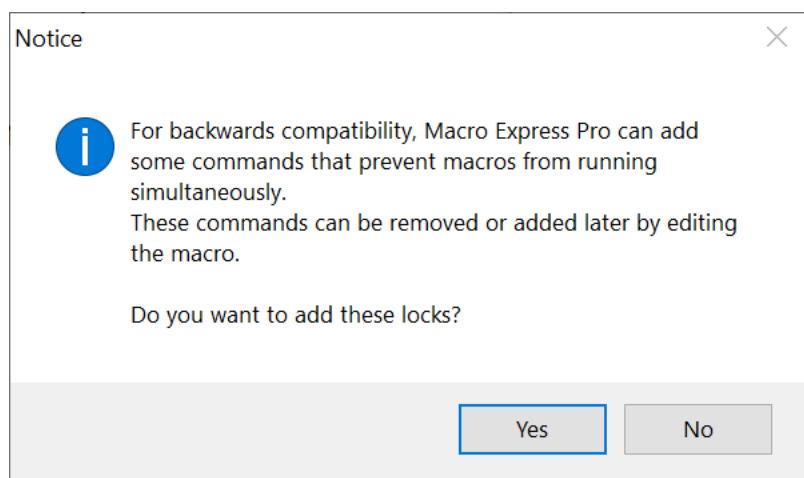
Notice

For backwards compatibility, Macro Express Pro can add some commands that prevent macros from running simultaneously.
These commands can be removed or added later by editing the macro.

Do you want to add these locks?

Yes

No